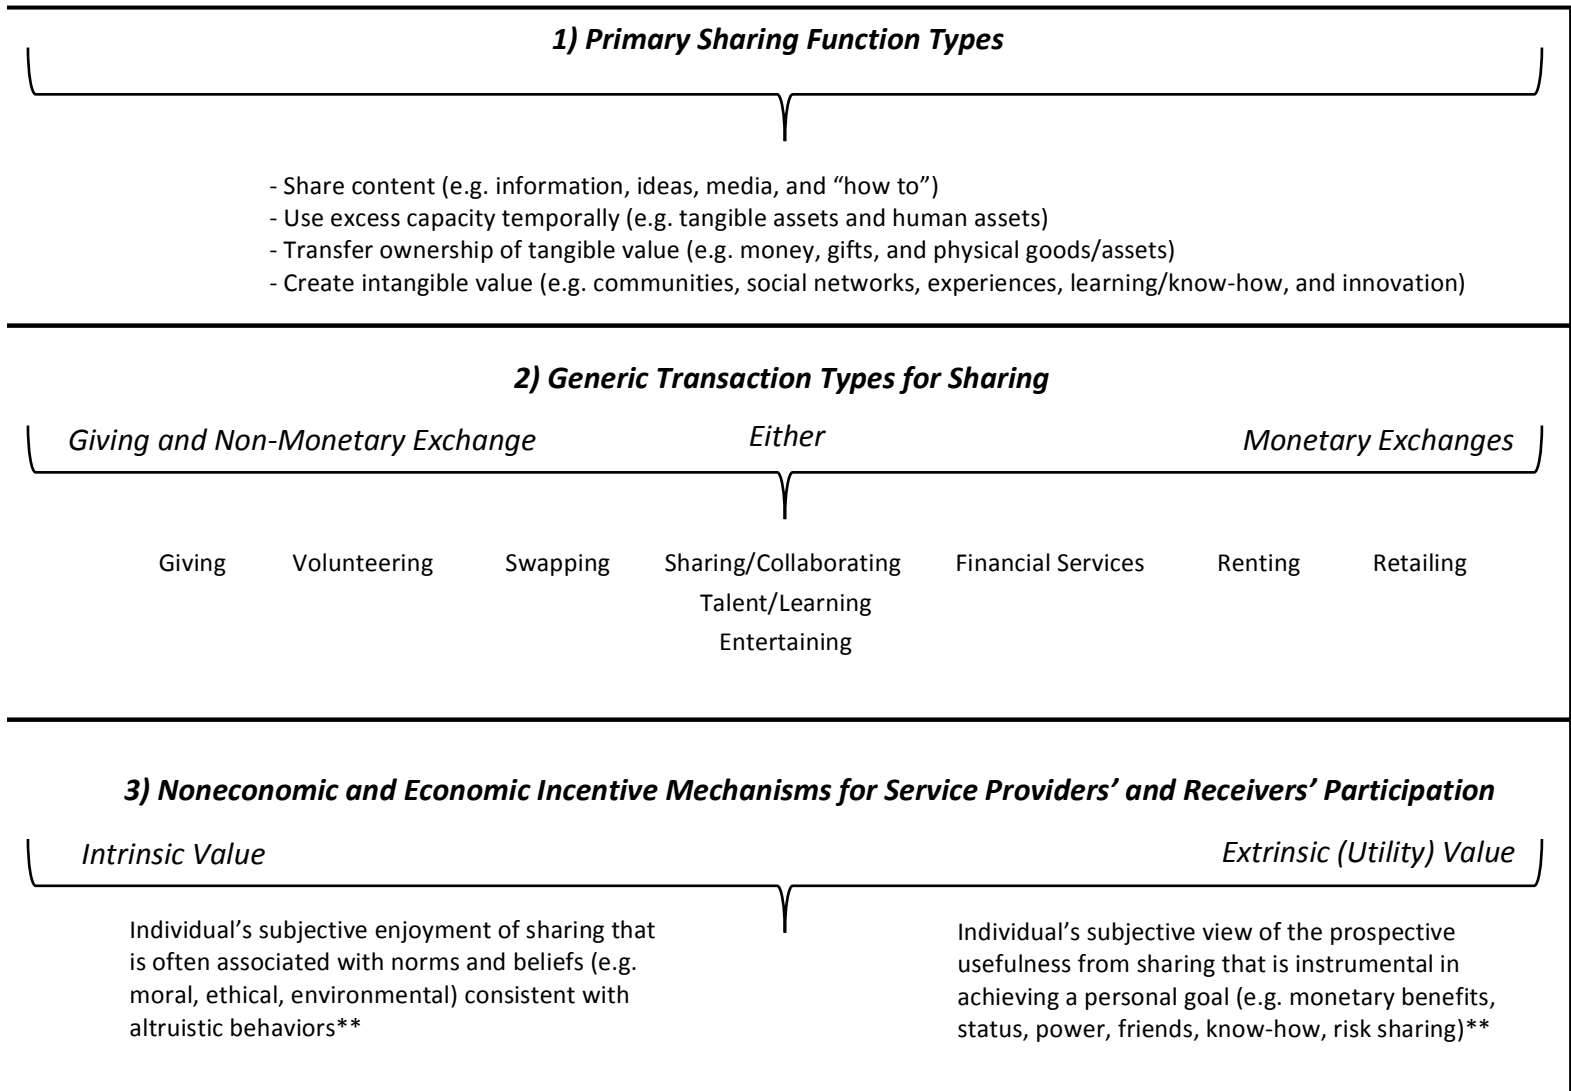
*1) Primary Sharing Function Types*

- Share content (e.g. information, ideas, media, and "how to")
- Use excess capacity temporally (e.g. tangible assets and human assets)
- Transfer ownership of tangible value (e.g. money, gifts, and physical goods/assets)
- Create intangible value (e.g. communities, social networks, experiences, learning/know-how, and innovation)

*2) Generic Transaction Types for Sharing*

*Giving and Non-Monetary Exchange* *Either* *Monetary Exchanges*

Giving Volunteering Swapping Sharing/Collaborating Talent/Learning Entertaining Financial Services Renting Retailing

*3) Noneconomic and Economic Incentive Mechanisms for Service Providers' and Receivers' Participation*

*Intrinsic Value* *Extrinsic (Utility) Value*

Individual's subjective enjoyment of sharing that is often associated with norms and beliefs (e.g. moral, ethical, environmental) consistent with altruistic behaviors**

Individual's subjective view of the prospective usefulness from sharing that is instrumental in achieving a personal goal (e.g. monetary benefits, status, power, friends, know-how, risk sharing)**